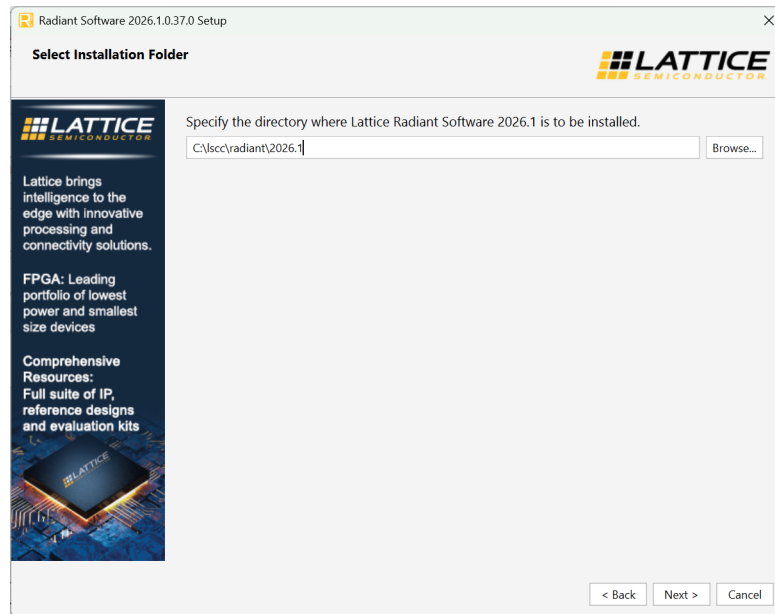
Radiant Software 2026.1.0.37.0 Setup

Select Installation Folder

LATTICE SEMICONDUCTOR

LATTICE SEMICONDUCTOR

Lattice brings intelligence to the edge with innovative processing and connectivity solutions.

FPGA: Leading portfolio of lowest power and smallest size devices

Comprehensive Resources: Full suite of IP, reference designs and evaluation kits

LATTICE

Specify the directory where Lattice Radiant Software 2026.1 is to be installed.

C:\lscc\radiant\2026.1

Browse...

< Back

Next >

Cancel